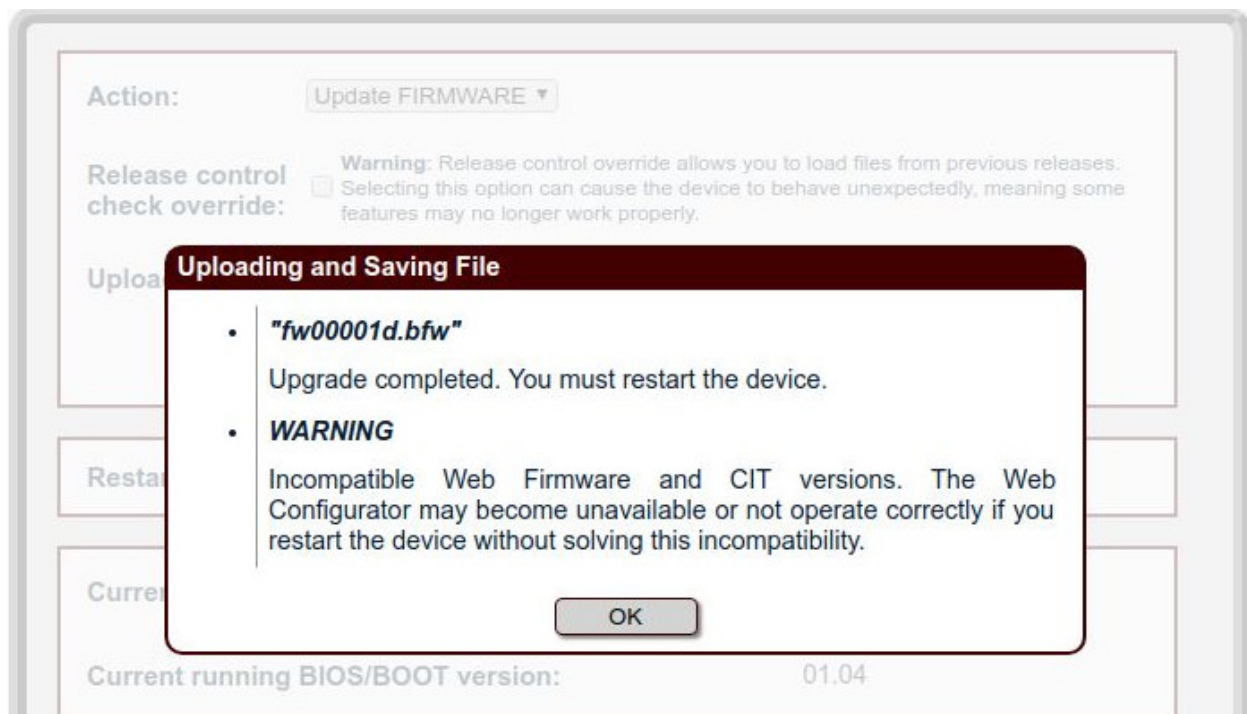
Action: Update FIRMWARE ▾

Release control check override: Warning: Release control override allows you to load files from previous releases. Selecting this option can cause the device to behave unexpectedly, meaning some features may no longer work properly.

Uploa

Uploading and Saving File

- "fw00001d.bfw"

Upgrade completed. You must restart the device.

- WARNING

Incompatible Web Firmware and CIT versions. The Web Configurator may become unavailable or not operate correctly if you restart the device without solving this incompatibility.

OK

Resta

Curre

Current running BIOS/BOOT version: 01.04